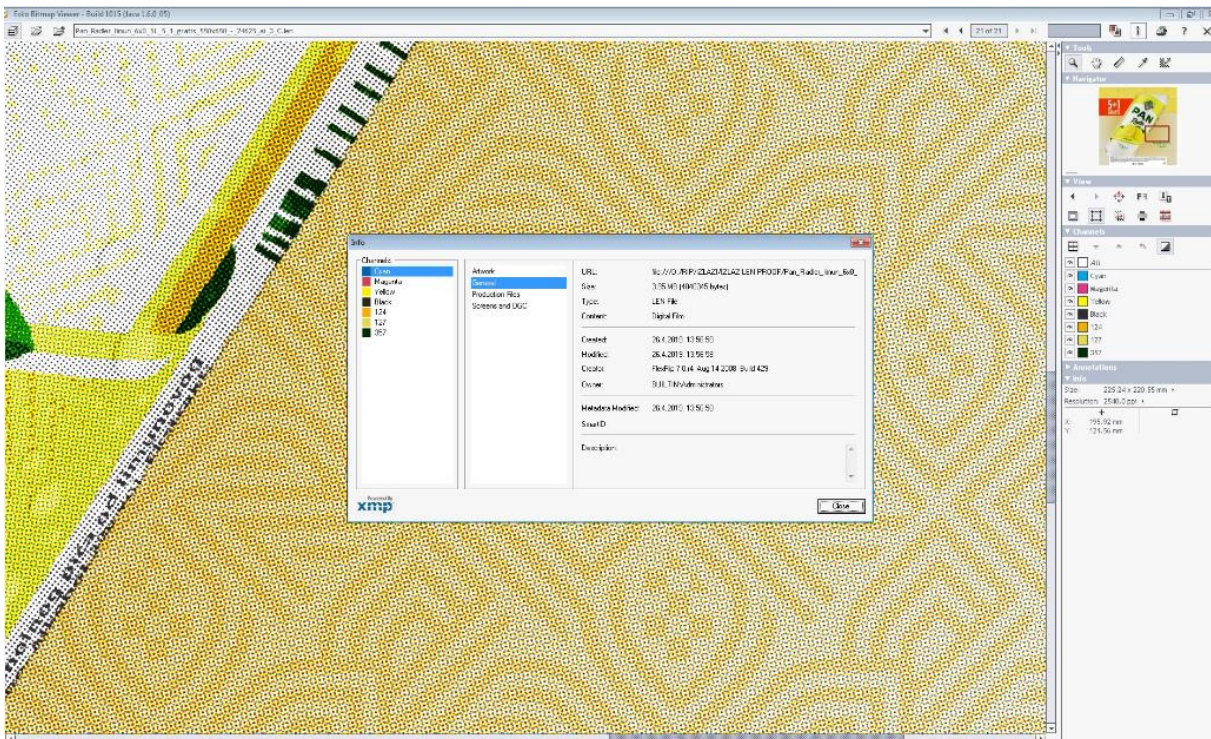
Esko Bitmap Viewer - Build 1015 (Java 1.6.0_05)

Pan Radler limun 6x0.5L 5 1 gratis 550x650 - 24625 ai 3 C.len

21 of 21

Tools

Navigator

View

Channels

All
Cyan
Magenta
Yellow
Black
124
127
357

Annotations

Info
Size: 225.24 x 220.55 mm
Resolution: 2540.0 ppi
X: 195.92 mm
Y: 121.56 mm

Info

Channels
Cyan
Magenta
Yellow
Black
124
127
357

Artwork
General
Production Files
Screens and DGC

URL: file:///O:/RIP/ZLAZMZLAZ LEN PROOF/Pan_Radler_limun_6x0_
Size: 3.05 MB (4040305 bytes)
Type: LEN File
Content: Digital Film

Created: 26.4.2010. 13:56:53
Modified: 26.4.2010. 13:56:53
Creator: FlexRip 7.0 r4 Aug 14 2008 Build 429
Owner: BUILTIN\Administrators

Metadata Modified: 26.4.2010. 13:56:53
Smart ID:

Description:

Powered By
xmp

Close